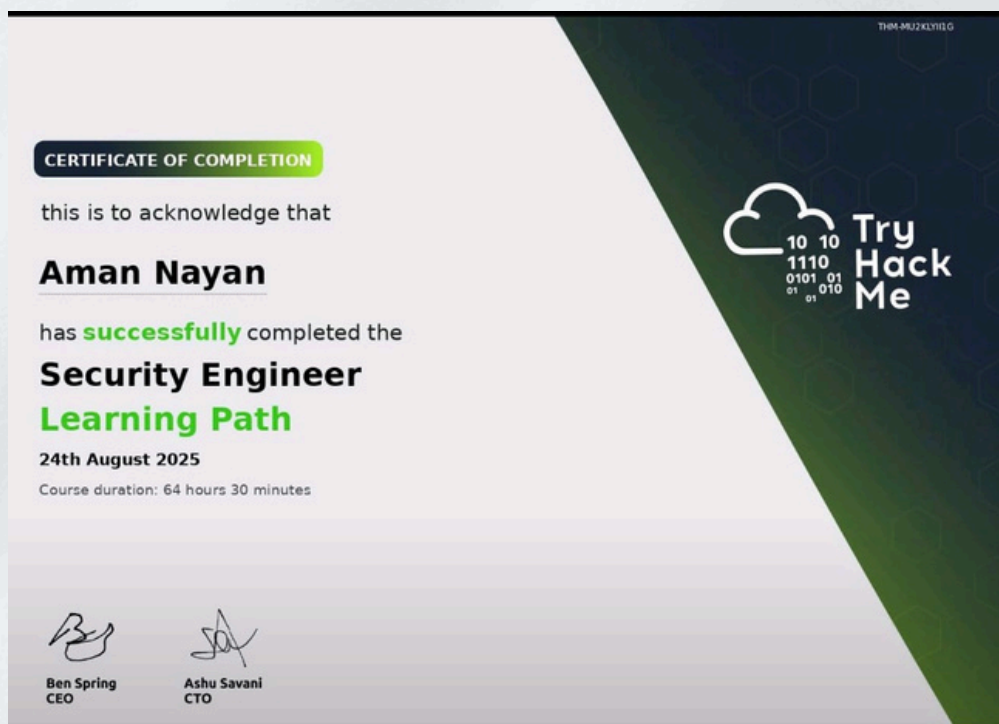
THM-MU2KLYII1G

CERTIFICATE OF COMPLETION

this is to acknowledge that

Aman Nayan

has successfully completed the

Security Engineer
Learning Path

24th August 2025

Course duration: 64 hours 30 minutes

10 10
1110
0101 01
01 01 010

Try
Hack
Me

Ben Spring
CEO

Ashu Savani
CTO